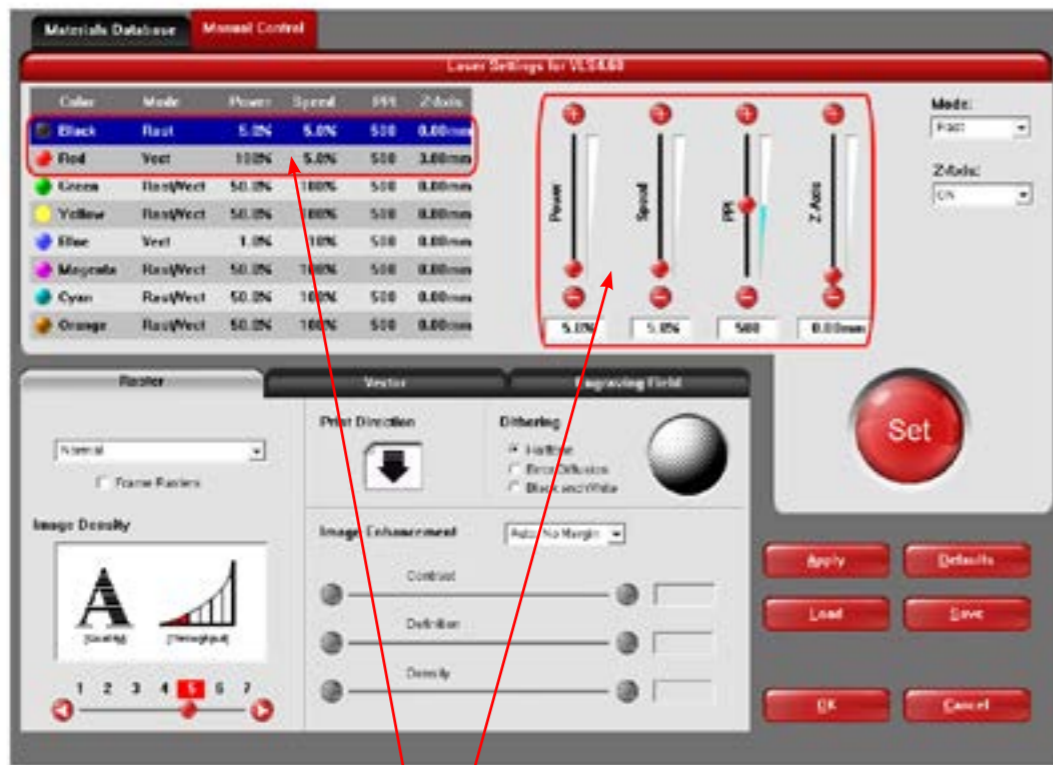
Materials Database | Manual Control

Laser Settings for VLS4.60

| Color | Mode | Power | Speed | PPI | Z-Axis |
|---|---|---|---|---|---|
| Black | Rast | 5.0% | 5.0% | 500 | 0.00mm |
| Red | Vect | 100% | 5.0% | 500 | 3.00mm |
| Green | Rast/Vect | 50.0% | 100% | 500 | 0.00mm |
| Yellow | Rast/Vect | 50.0% | 100% | 500 | 0.00mm |
| Blue | Vect | 1.0% | 10% | 500 | 0.00mm |
| Magenta | Rast/Vect | 50.0% | 100% | 500 | 0.00mm |
| Cyan | Rast/Vect | 50.0% | 100% | 500 | 0.00mm |
| Orange | Rast/Vect | 50.0% | 100% | 500 | 0.00mm |

Power | Speed | PPI | Z-Axis

5.0% | 5.0% | 500 | 0.00mm

Mode:
Rast

Z-Axis:
ON

Raster | Vector | Engraving Field

Normal

Frame Rasters

Image Density

(Quality) (Throughput)

1 2 3 4 5 6 7

Print Direction

Dithering
Halftone
Error Diffusion
Black and White

Image Enhancement
Auto No Margin

Contrast

Definition

Density

Set

Apply | Defaults

Load | Save

OK | Cancel